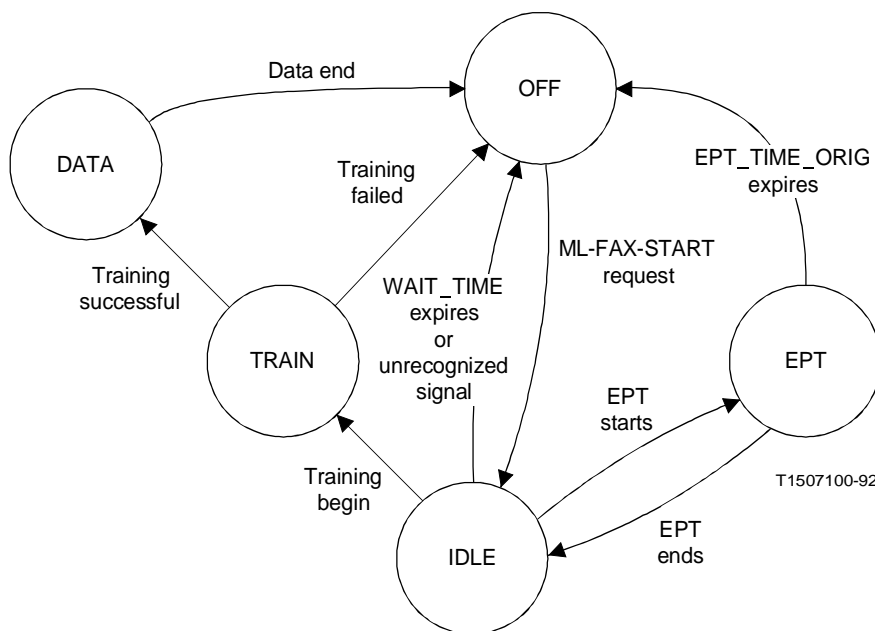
Data end

OFF

DATA

Training failed

EPT_TIME_ORIG expires

Training successful

WAIT_TIME expires or unrecognized signal

ML-FAX-START request

TRAIN

EPT

EPT starts

Training begin

T1507100-92

IDLE

EPT ends